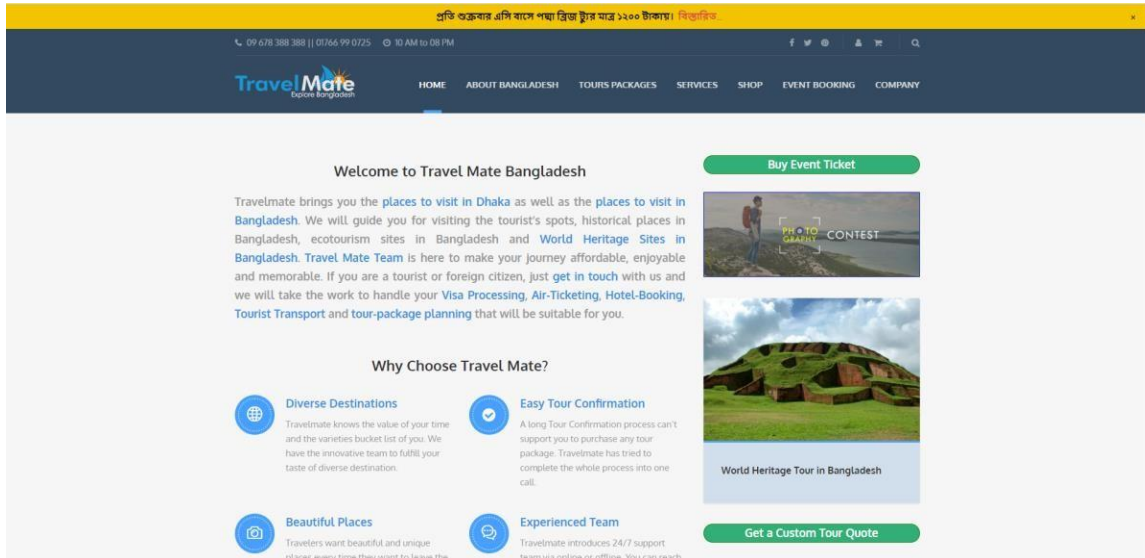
প্রতি শুক্রবার এসি বাসে পদ্মা ব্রিজ ট্যুর মাত্র ১২০০ টাকায়। বিস্তারিত..

×

09 678 388 388 || 01766 99 0725 10 AM to 08 PM

Travel Mate
Explore Bangladesh

HOME ABOUT BANGLADESH TOURS PACKAGES SERVICES SHOP EVENT BOOKING COMPANY

Welcome to Travel Mate Bangladesh

Travelmate brings you the places to visit in Dhaka as well as the places to visit in Bangladesh. We will guide you for visiting the tourist's spots, historical places in Bangladesh, ecotourism sites in Bangladesh and World Heritage Sites in Bangladesh. Travel Mate Team is here to make your journey affordable, enjoyable and memorable. If you are a tourist or foreign citizen, just get in touch with us and we will take the work to handle your Visa Processing, Air-Ticketing, Hotel-Booking, Tourist Transport and tour-package planning that will be suitable for you.

Why Choose Travel Mate?

Diverse Destinations
Travelmate knows the value of your time and the varieties bucket list of you. We have the innovative team to fulfill your taste of diverse destination.

Easy Tour Confirmation
A long Tour Confirmation process can't support you to purchase any tour package. Travelmate has tried to complete the whole process into one call.

Beautiful Places
Travelers want beautiful and unique places every time they want to leave the

Experienced Team
Travelmate introduces 24/7 support team via online or offline. You can reach

Buy Event Ticket

PHOTOGRAPHY CONTEST

World Heritage Tour in Bangladesh

Get a Custom Tour Quote